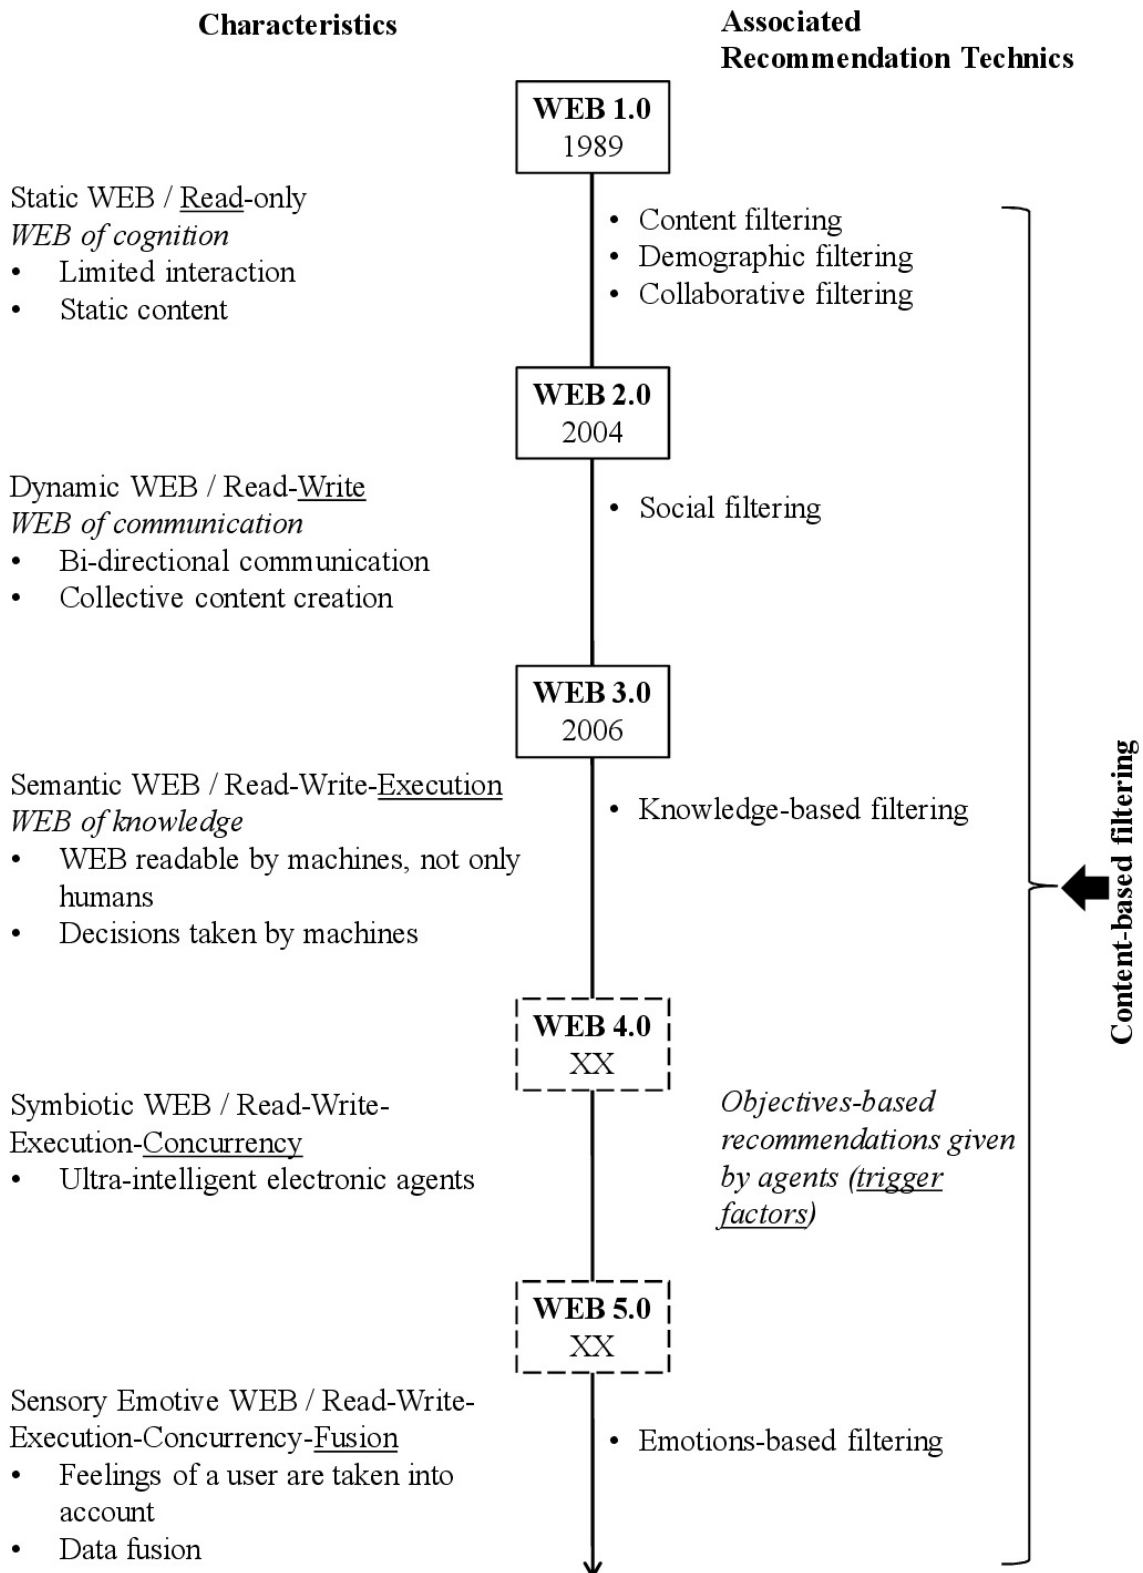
Characteristics

Associated Recommendation Technics

WEB 1.0
1989

Static WEB / Read-only
WEB of cognition
• Limited interaction
• Static content

• Content filtering
• Demographic filtering
• Collaborative filtering

WEB 2.0
2004

Dynamic WEB / Read-Write
WEB of communication
• Bi-directional communication
• Collective content creation

• Social filtering

WEB 3.0
2006

Semantic WEB / Read-Write-Execution
WEB of knowledge
• WEB readable by machines, not only humans
• Decisions taken by machines

• Knowledge-based filtering

WEB 4.0
XX

Symbiotic WEB / Read-Write-Execution-Concurrency
• Ultra-intelligent electronic agents

Objectives-based recommendations given by agents (trigger factors)

WEB 5.0
XX

Sensory Emotive WEB / Read-Write-Execution-Concurrency-Fusion
• Feelings of a user are taken into account
• Data fusion

• Emotions-based filtering

Content-based filtering